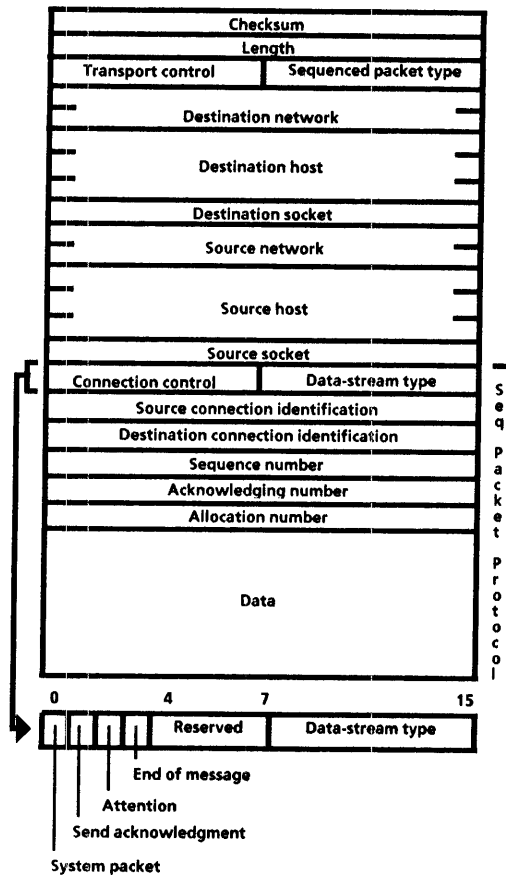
Checksum
Length
Transport control | Sequenced packet type
Destination network
Destination host
Destination socket
Source network
Source host
Source socket
Connection control | Data-stream type
Source connection identification
Destination connection identification
Sequence number
Acknowledging number
Allocation number
Data

Seq Packet Protocol

0 4 7 15
Reserved | Data-stream type
End of message
Attention
Send acknowledgment
System packet